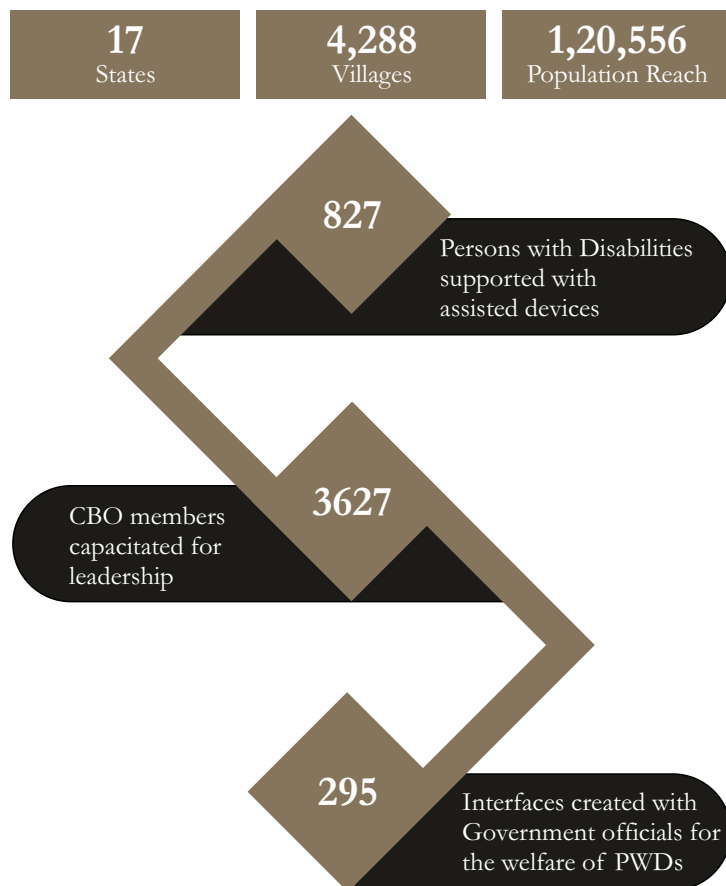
17
States

4,288
Villages

1,20,556
Population Reach

827

Persons with Disabilities supported with assisted devices

3627

CBO members capacitated for leadership

295

Interfaces created with Government officials for the welfare of PWDs